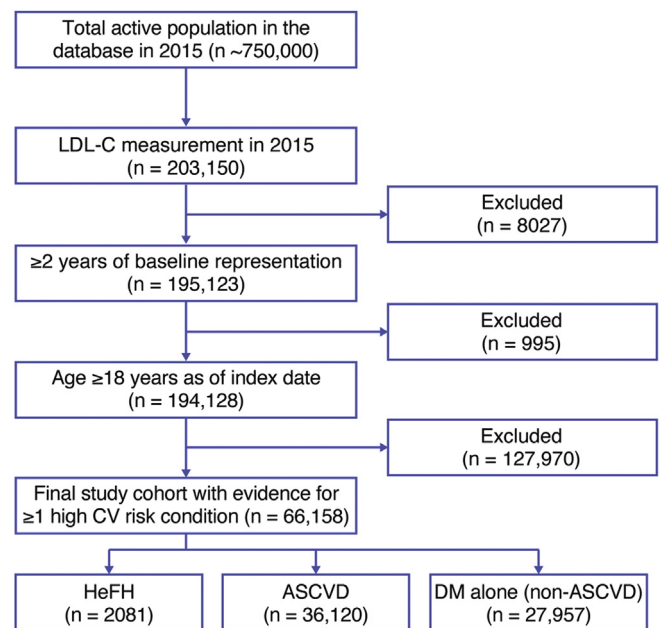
Total active population in the database in 2015 (n ~750,000)

LDL-C measurement in 2015 (n = 203,150)

Excluded (n = 8027)

≥2 years of baseline representation (n = 195,123)

Excluded (n = 995)

Age ≥18 years as of index date (n = 194,128)

Excluded (n = 127,970)

Final study cohort with evidence for ≥1 high CV risk condition (n = 66,158)

HeFH (n = 2081)

ASCVD (n = 36,120)

DM alone (non-ASCVD) (n = 27,957)